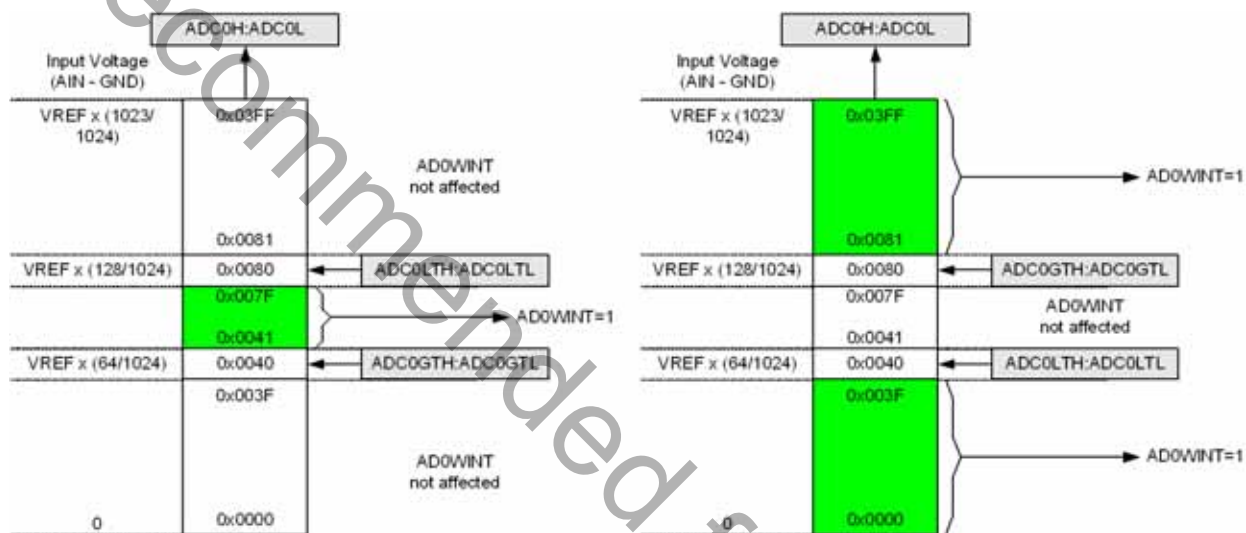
Recommended

ADC0H:ADC0L

Input Voltage (AIN - GND)

VREF x (1023/ 1024)

0x03FF

AD0WINT not affected

0x0081

VREF x (128/1024)

0x0080

ADC0LTH:ADC0LTL

0x007F

0x0041

AD0WINT=1

VREF x (64/1024)

0x0040

ADC0GTH:ADC0GTL

0x003F

AD0WINT not affected

0

0x0000

ADC0H:ADC0L

Input Voltage (AIN - GND)

VREF x (1023/ 1024)

0x03FF

AD0WINT=1

0x0081

VREF x (128/1024)

0x0080

ADC0GTH:ADC0GTL

0x007F

AD0WINT not affected

0x0041

VREF x (64/1024)

0x0040

ADC0LTH:ADC0LTL

0x003F

AD0WINT=1

0

0x0000